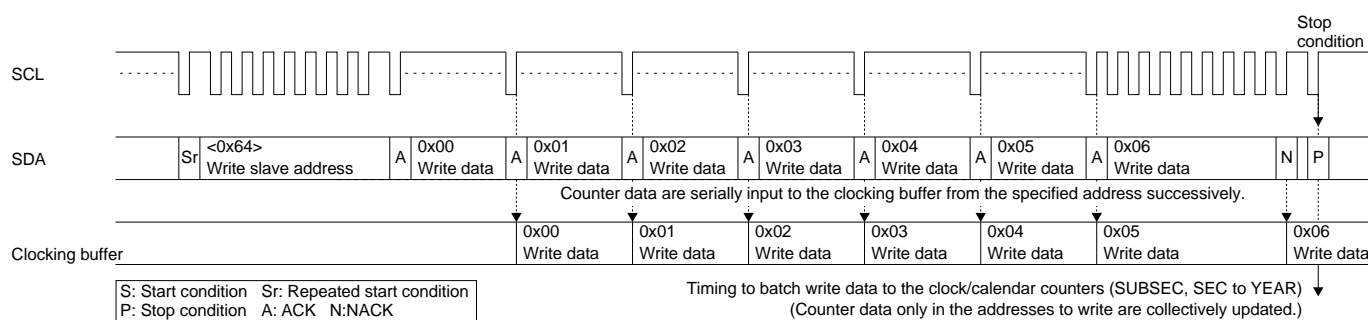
Stop condition

SCL

SDA

Sr <0x64> Write slave address A 0x00 Write data A 0x01 Write data A 0x02 Write data A 0x03 Write data A 0x04 Write data A 0x05 Write data A 0x06 Write data N P

Counter data are serially input to the clocking buffer from the specified address successively.

Clocking buffer

0x00 Write data 0x01 Write data 0x02 Write data 0x03 Write data 0x04 Write data 0x05 Write data 0x06 Write data

S: Start condition Sr: Repeated start condition
P: Stop condition A: ACK N:NACK

Timing to batch write data to the clock/calendar counters (SUBSEC, SEC to YEAR)
(Counter data only in the addresses to write are collectively updated.)